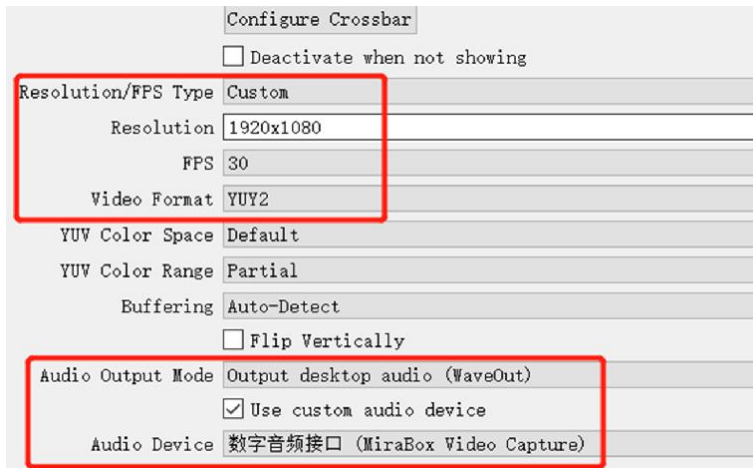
Configure Crossbar

Deactivate when not showing

Resolution/FPS Type Custom

Resolution 1920x1080

FPS 30

Video Format YUY2

YUV Color Space Default

YUV Color Range Partial

Buffering Auto-Detect

Flip Vertically

Audio Output Mode Output desktop audio (WaveOut)

☑ Use custom audio device

Audio Device 数字音频接口 (MiraBox Video Capture)